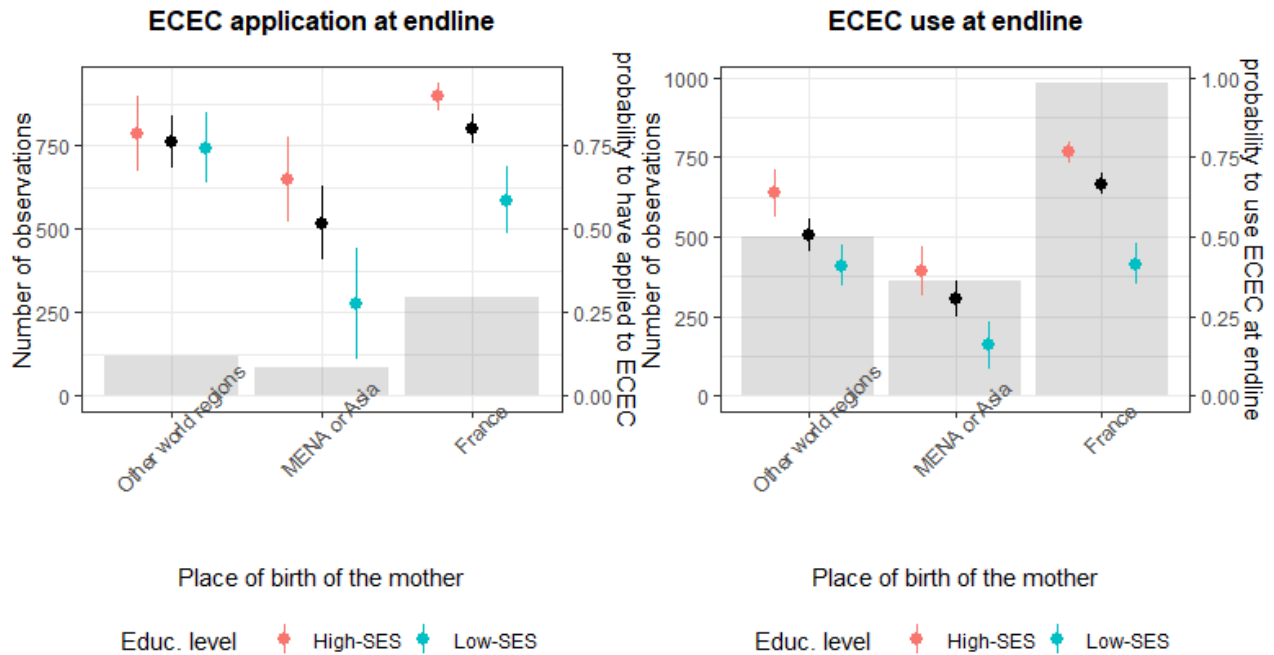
ECEC application at endline

Number of observations

probability to have applied to ECEC

750
500
250
0

0.75
0.50
0.25
0.00

Other world regions
MENA or Asia
France

Place of birth of the mother

Educ. level High-SES Low-SES

ECEC use at endline

Number of observations

probability to use ECEC at endline

1000
750
500
250
0

1.00
0.75
0.50
0.25
0.00

Other world regions
MENA or Asia
France

Place of birth of the mother

Educ. level High-SES Low-SES